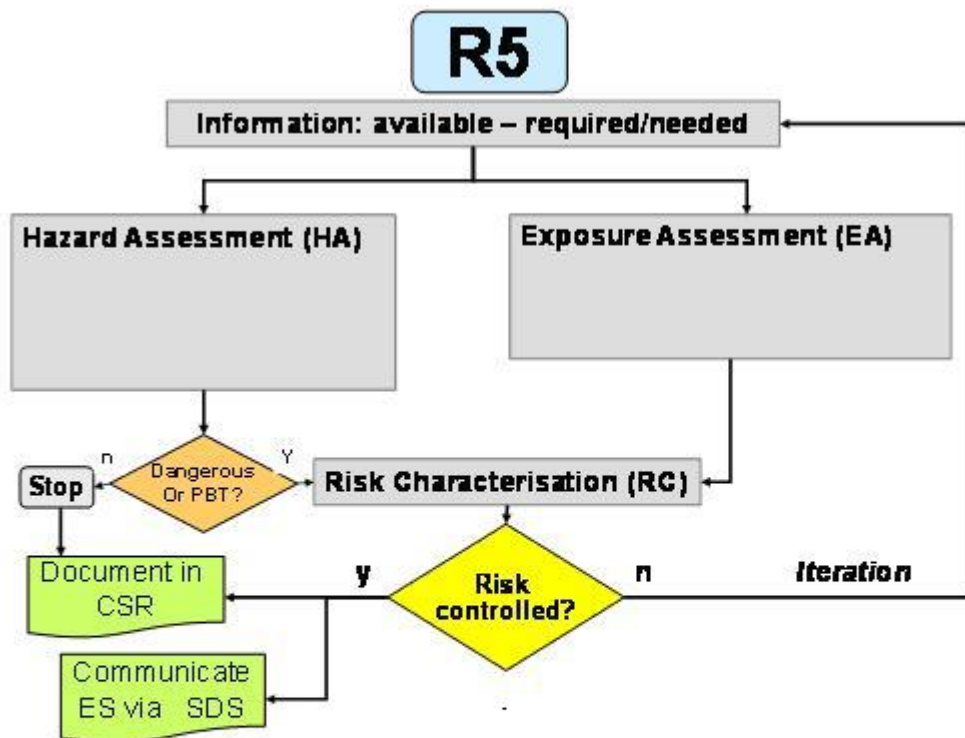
R5

Information: available – required/needed

Hazard Assessment (HA)

Exposure Assessment (EA)

n

Y

Dangerous Or PBT?

Stop

Risk Characterisation (RC)

Document in CSR

y

Risk controlled?

n

Iteration

Communicate ES via SDS